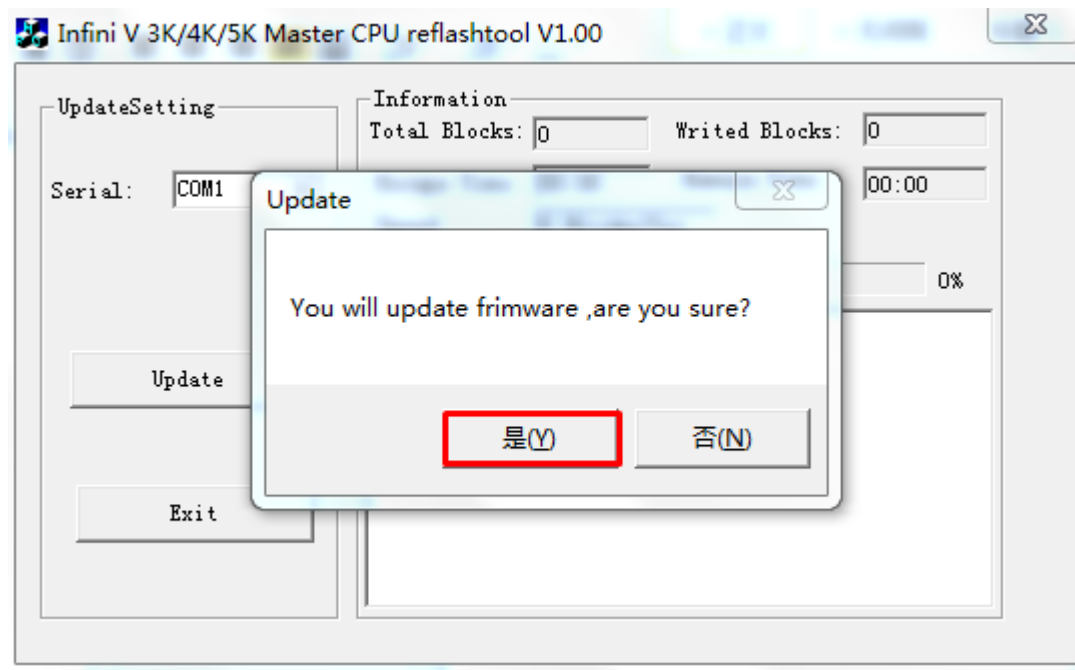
Infini V 3K/4K/5K Master CPU reflashtool V1.00

UpdateSetting

Serial: COM1

Update

Exit

Information

Total Blocks: 0

Writed Blocks: 0

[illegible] 00:00

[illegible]

0%

Update

You will update frimware ,are you sure?

是(Y)

否(N)